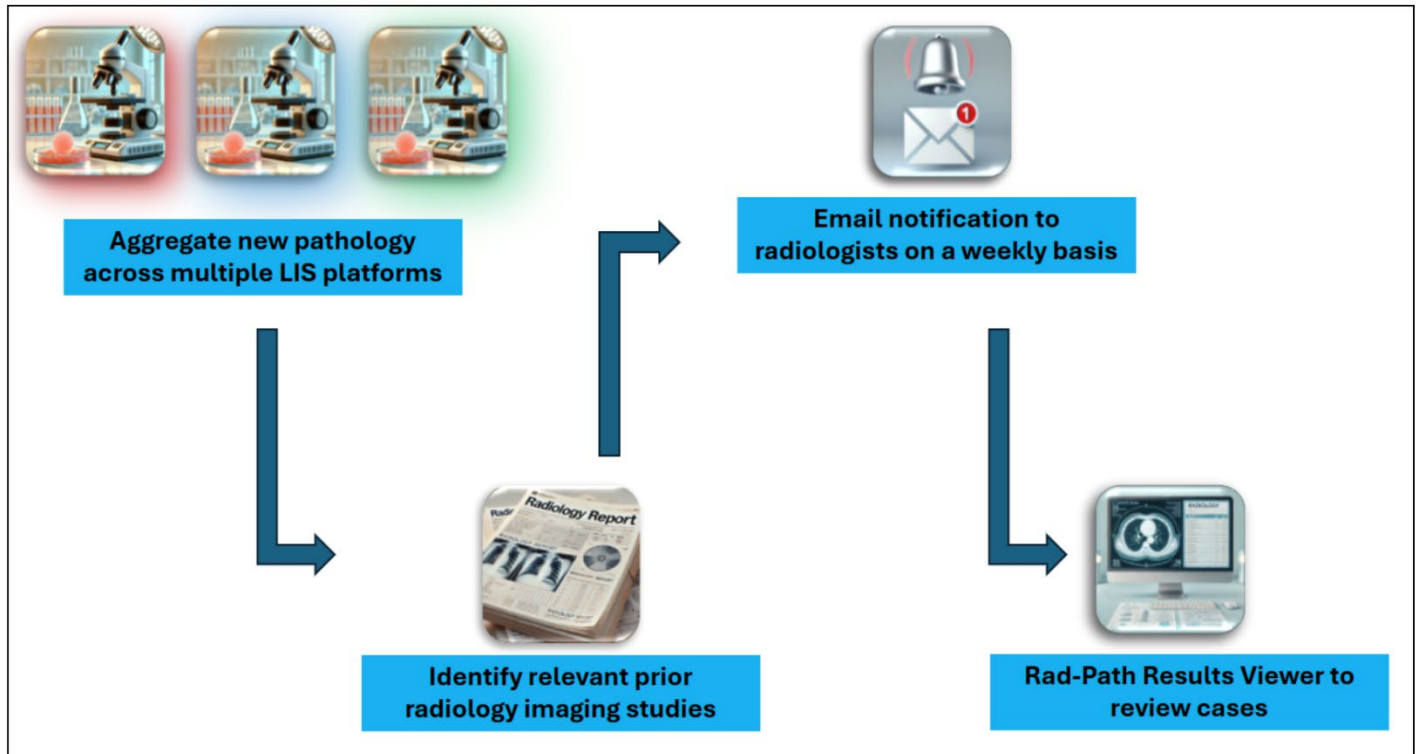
Aggregate new pathology across multiple LIS platforms

1

Email notification to radiologists on a weekly basis

Radiology Report

Identify relevant prior radiology imaging studies

Rad-Path Results Viewer to review cases